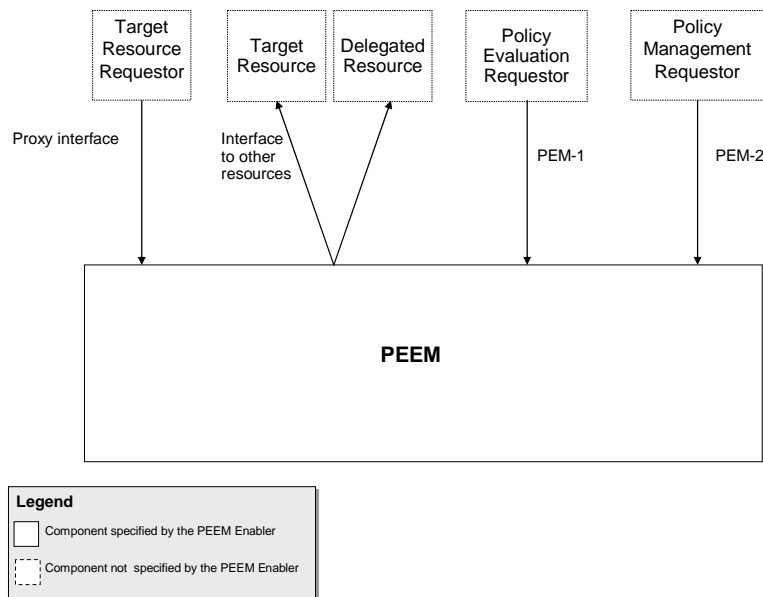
Target Resource Requestor

Target Resource

Delegated Resource

Policy Evaluation Requestor

Policy Management Requestor

Proxy interface

Interface to other resources

PEM-1

PEM-2

PEEM

Legend

Component specified by the PEEM Enabler

Component not specified by the PEEM Enabler